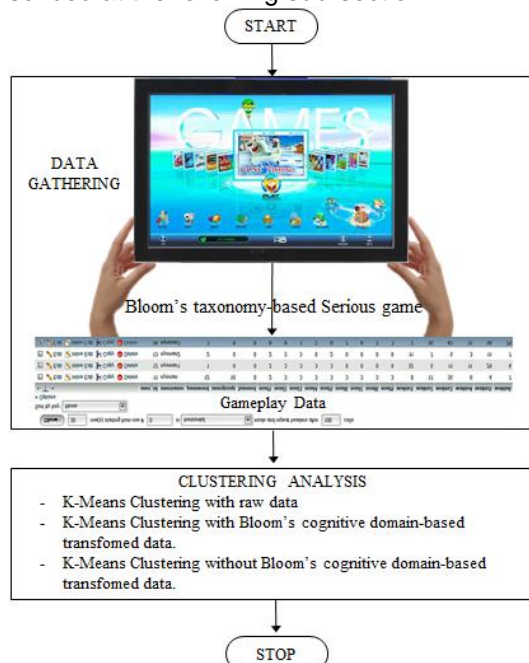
START

DATA GATHERING

GAMES

Bloom's taxonomy-based Serious game

Gameplay Data

CLUSTERING ANALYSIS
- K-Means Clustering with raw data
- K-Means Clustering with Bloom's cognitive domain-based transfomed data.
- K-Means Clustering without Bloom's cognitive domain-based transfomed data.

STOP